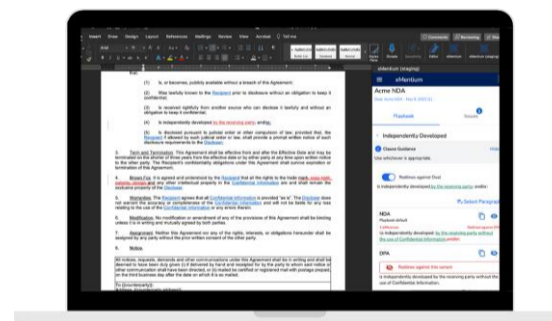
Insert Draw Design Layout References Mailings Review View Acrobat Tell me

Comments Reviewing Share

that:

(1) is, or becomes, publicly available without a breach of this Agreement;

(2) Was lawfully known to the Recipient prior to disclosure without an obligation to keep it confidential;

(3) is received rightfully from another source who can disclose it lawfully and without an obligation to keep it confidential;

(4) is independently developed by the receiving party; and/or,

(5) Is disclosed pursuant to judicial order or other compulsion of law provided that, the Recipient if allowed by such judicial order or law, shall provide a prompt written notice of such disclosure requirements to the Discloser.

3. Term and Termination. This Agreement shall be effective from and after the Effective Date and may be terminated on the shorter of three years from the effective date or by either party at any time upon written notice to the other party. The Recipient's confidentiality obligations under this Agreement shall survive expiration or termination of this Agreement.

4. Brand Fee. It is agreed and understood by the Recipient that all rights to the trade mark, logos, trade names, services and any other intellectual property in the Confidential Information are and shall remain the exclusive property of the Discloser.

5. Warranties. The Recipient agrees that all Confidential Information is provided "as is". The Discloser does not warrant the accuracy or completeness of the Confidential Information and will not be liable for any loss relating to the use of the Confidential Information or any errors therein.

6. Modification. No modification or amendment of any of the provisions of this Agreement shall be binding unless it is in writing and mutually agreed by both parties.

7. Assignment. Neither this Agreement nor any of the rights, interests, or obligations hereunder shall be assigned by any party without the prior written consent of the other party.

8. Notices.

All notices, requests, demands and other communications under this Agreement shall be in writing and shall be deemed to have been duly given (i) if delivered by hand and receipted for by the party to whom said notice or other communication shall have been directed, or (ii) mailed by certified or registered mail with postage prepaid, on the third business day after the date on which it is so mailed.

To [counterparty]:

xMentium (staging)

xMentium

Acme NDA

Playbook

Issues

Independently Developed

Clause Guidance

Use whichever is appropriate.

Redlines against Deal

is independently developed by the receiving party; and/or

Select Paragraph

NDA

Playbook default

is independently developed by the receiving party without the use of Confidential Information; and/or

DPA

Redlines against this version

is independently developed by the receiving party without the use of Confidential Information.